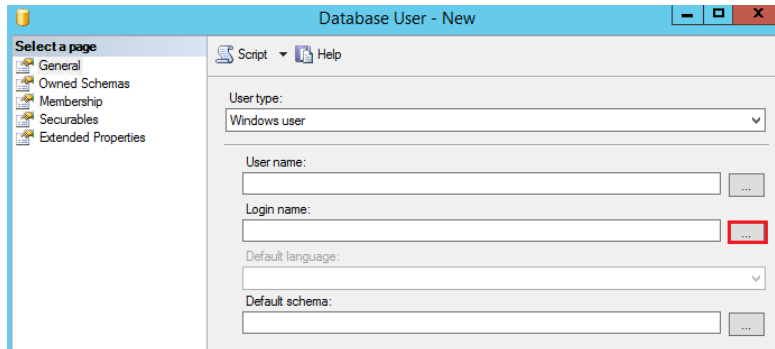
Database User - New

Select a page
General
Owned Schemas
Membership
Securables
Extended Properties

Script
Help

User type:
Windows user

User name:
...
Login name:
...
Default language:
Default schema:
...